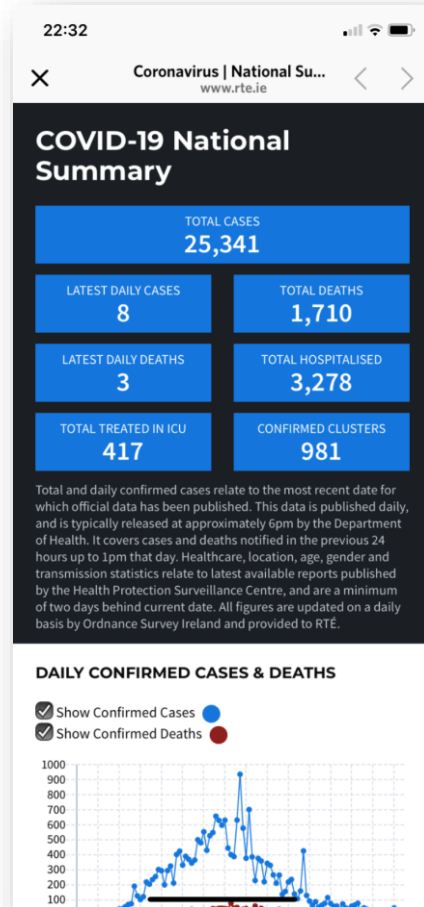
22:32

Coronavirus | National Su...
www.rte.ie

COVID-19 National Summary

TOTAL CASES
25,341

LATEST DAILY CASES
8

TOTAL DEATHS
1,710

LATEST DAILY DEATHS
3

TOTAL HOSPITALISED
3,278

TOTAL TREATED IN ICU
417

CONFIRMED CLUSTERS
981

Total and daily confirmed cases relate to the most recent date for which official data has been published. This data is published daily, and is typically released at approximately 6pm by the Department of Health. It covers cases and deaths notified in the previous 24 hours up to 1pm that day. Healthcare, location, age, gender and transmission statistics relate to latest available reports published by the Health Protection Surveillance Centre, and are a minimum of two days behind current date. All figures are updated on a daily basis by Ordnance Survey Ireland and provided to RTÉ.

DAILY CONFIRMED CASES & DEATHS

Show Confirmed Cases
Show Confirmed Deaths

1000
900
800
700
600
500
400
300
200
100